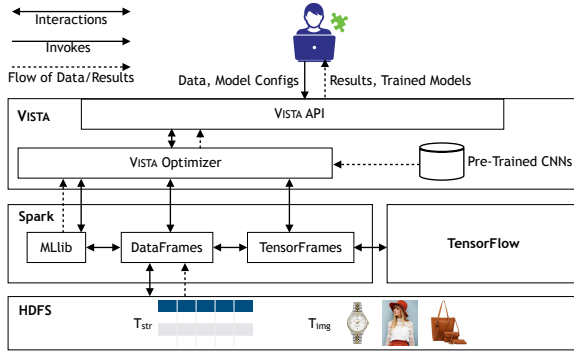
Interactions

Invokes

Flow of Data/Results

Data, Model Configs

Results, Trained Models

VISTA

VISTA API

VISTA Optimizer

Pre-Trained CNNs

Spark

MLlib

DataFrames

TensorFrames

TensorFlow

HDFS

$T_{str}$

$T_{img}$